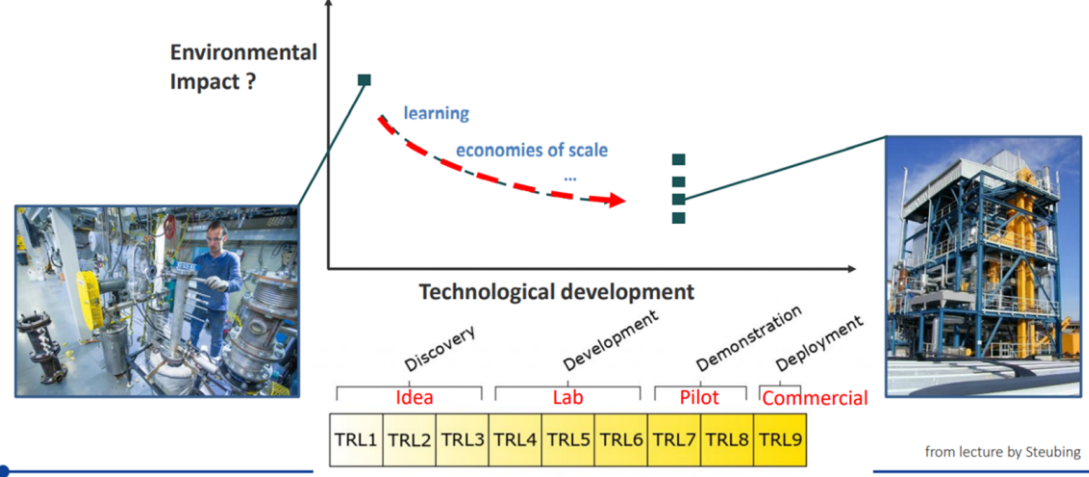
Environmental Impact ?

learning

economies of scale

...

Technological development

Discovery

Development

Demonstration

Deployment

Idea

Lab

Pilot

Commercial

| TRL1 | TRL2 | TRL3 | TRL4 | TRL5 | TRL6 | TRL7 | TRL8 | TRL9 |
|---|---|---|---|---|---|---|---|---|

from lecture by Steubing